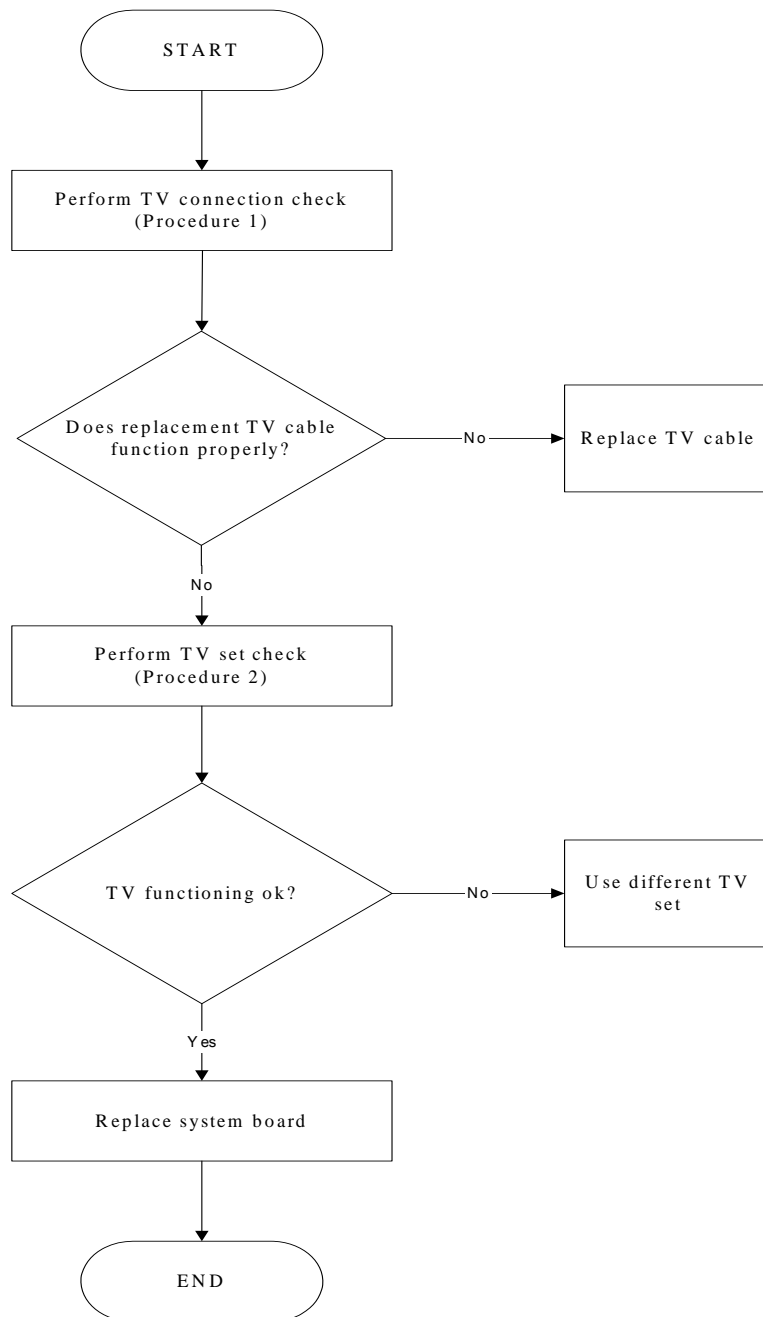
START

Perform TV connection check (Procedure 1)

Does replacement TV cable function properly?

No

Replace TV cable

No

Perform TV set check (Procedure 2)

TV functioning ok?

No

Use different TV set

Yes

Replace system board

END